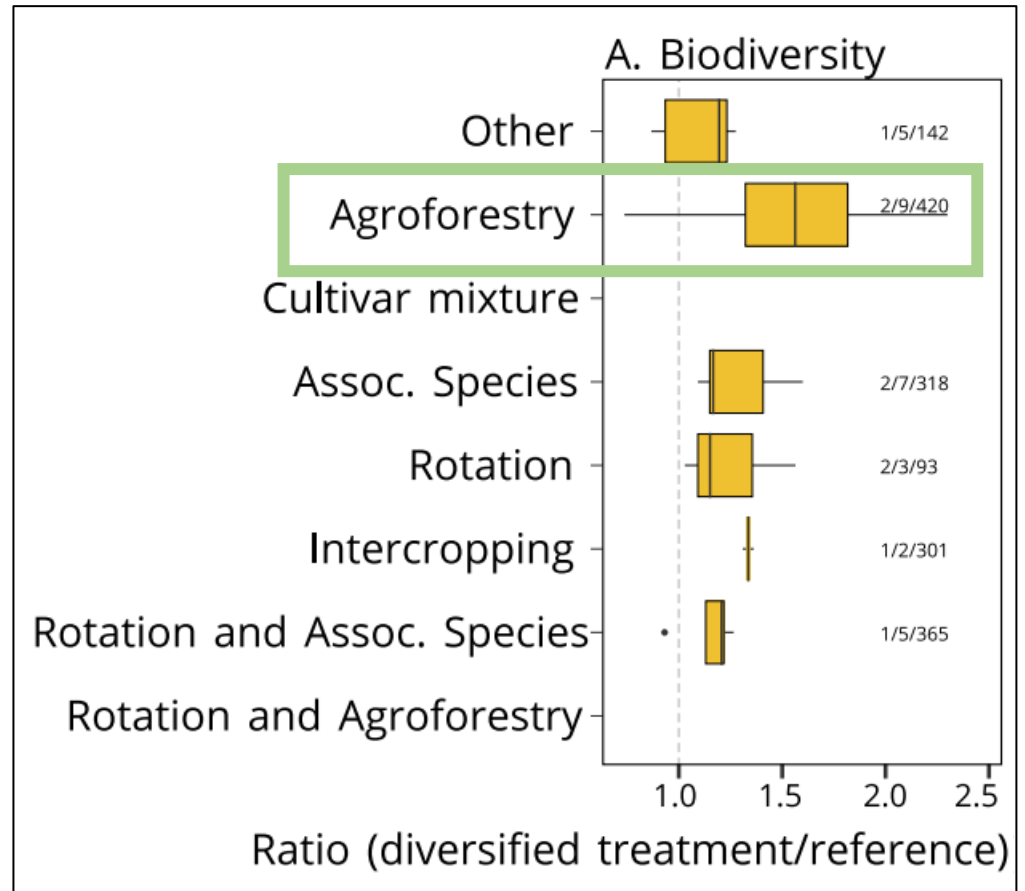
A. Biodiversity

Other 1/5/142

Agroforestry 2/9/420

Cultivar mixture

Assoc. Species 2/7/318

Rotation 2/3/93

Intercropping 1/2/301

Rotation and Assoc. Species 1/5/365

Rotation and Agroforestry

1.0 1.5 2.0 2.5

Ratio (diversified treatment/reference)